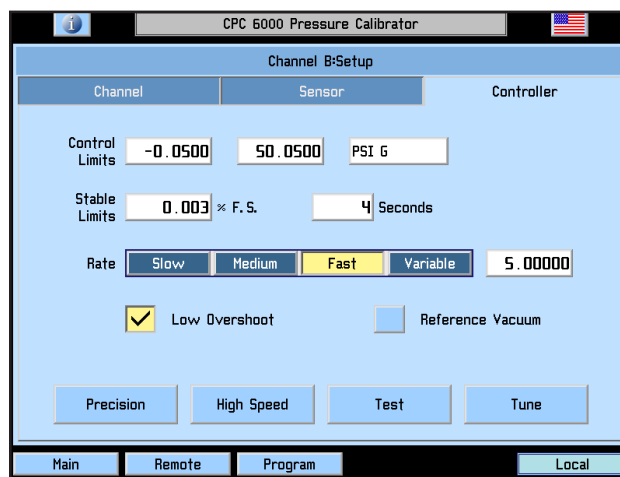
CPC 6000 Pressure Calibrator

Channel B:Setup

Channel | Sensor | Controller

Control Limits -0.0500 50.0500 PSI G

Stable Limits 0.003 % F.S. 4 Seconds

Rate Slow Medium Fast Variable 5.00000

Low Overshoot

Reference Vacuum

Precision High Speed Test Tune

Main Remote Program Local